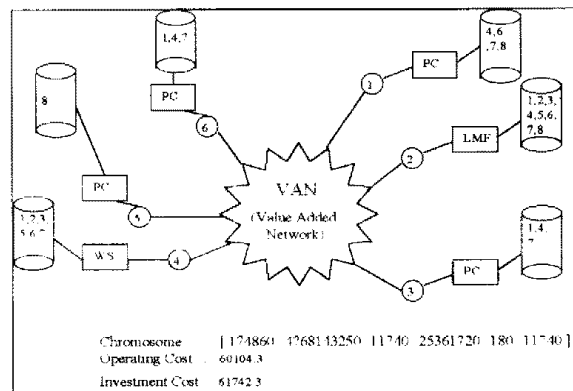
1,4,7

8

PC

6

4,6 ,7,8

PC

1

1,2,3, 4,5,6, 7,8

LMF

2

PC

5

VAN (Value Added Network)

1,2,3, 5,6,7

WS

4

3

PC

1,4, 7

Chromosome [ 1 74860 42681 13250 11740 25361720 180 11740 ]
Operating Cost 60104.3
Investment Cost 61742.3